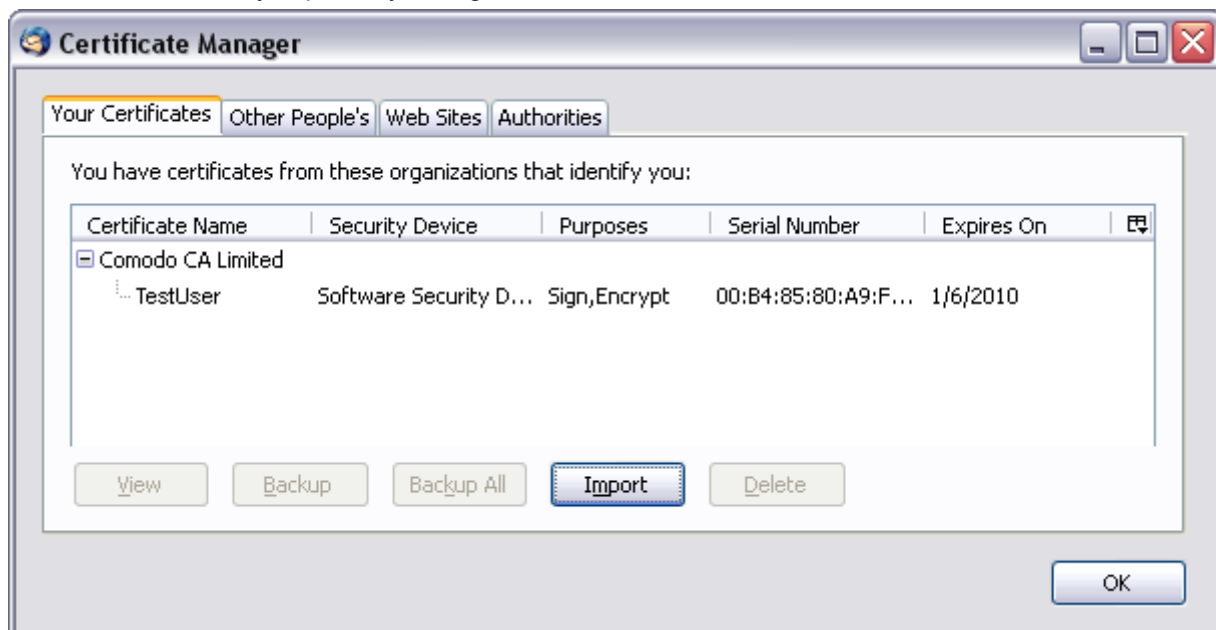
Certificate Manager

Your Certificates | Other People's | Web Sites | Authorities

You have certificates from these organizations that identify you:

| Certificate Name | Security Device | Purposes | Serial Number | Expires On |
|---|---|---|---|---|
| Comodo CA Limited | | | | |
| TestUser | Software Security D... | Sign,Encrypt | 00:B4:85:80:A9:F... | 1/6/2010 |

View | Backup | Backup All | Import | Delete

OK